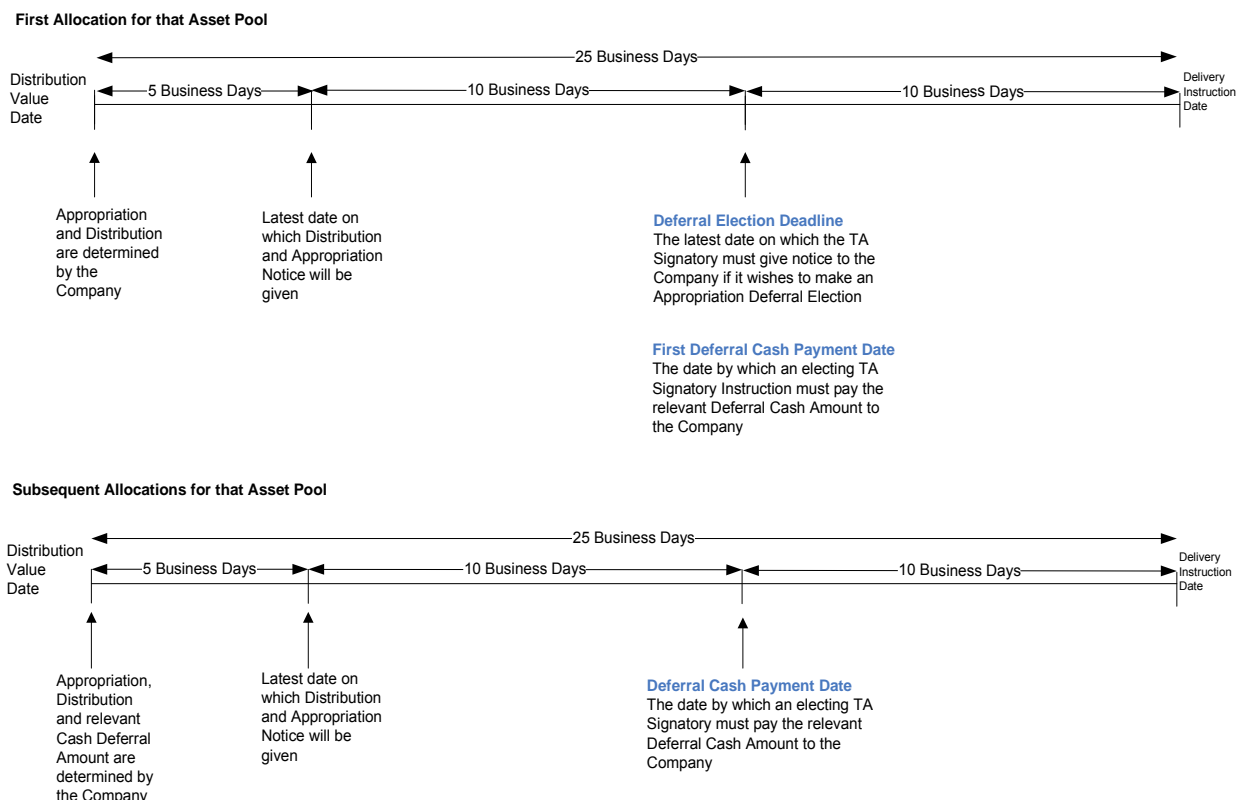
**First Allocation for that Asset Pool**

25 Business Days

Distribution Value Date

5 Business Days

10 Business Days

10 Business Days

Delivery Instruction Date

Appropriation and Distribution are determined by the Company

Latest date on which Distribution and Appropriation Notice will be given

**Deferral Election Deadline**
The latest date on which the TA Signatory must give notice to the Company if it wishes to make an Appropriation Deferral Election

**First Deferral Cash Payment Date**
The date by which an electing TA Signatory Instruction must pay the relevant Deferral Cash Amount to the Company

**Subsequent Allocations for that Asset Pool**

25 Business Days

Distribution Value Date

5 Business Days

10 Business Days

10 Business Days

Delivery Instruction Date

Appropriation, Distribution and relevant Cash Deferral Amount are determined by the Company

Latest date on which Distribution and Appropriation Notice will be given

**Deferral Cash Payment Date**
The date by which an electing TA Signatory must pay the relevant Deferral Cash Amount to the Company